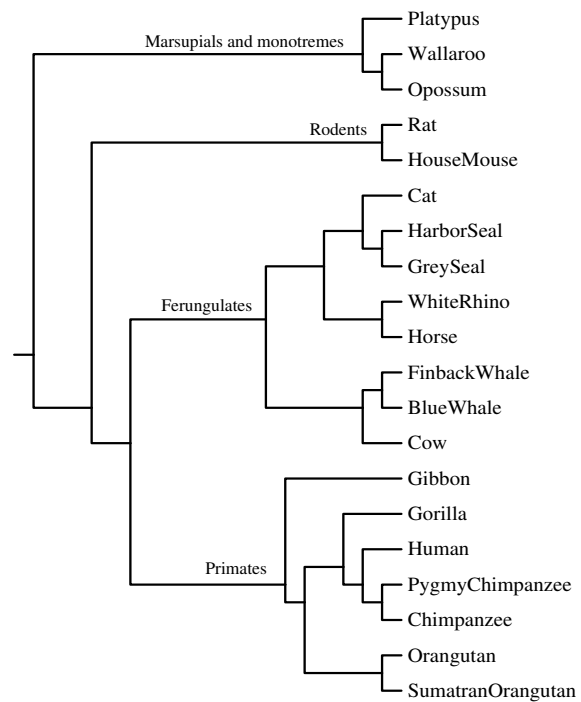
Marsupials and monotremes
Platypus
Wallaroo
Opossum
Rodents
Rat
HouseMouse
Cat
HarborSeal
GreySeal
Ferungulates
WhiteRhino
Horse
FinbackWhale
BlueWhale
Cow
Gibbon
Gorilla
Human
Primates
PygmyChimpanzee
Chimpanzee
Orangutan
SumatranOrangutan